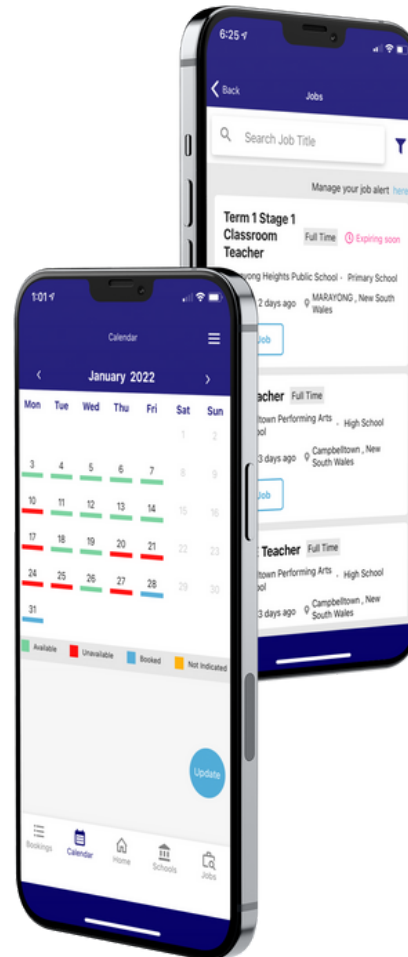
6:25

Back

Jobs

Search Job Title

Manage your job alert here

Term 1 Stage 1 Classroom Teacher

Full Time

Expiring soon

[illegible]yong Heights Public School - Primary School

2 days ago

MARAYONG , New South Wales

Job

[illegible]acher

Full Time

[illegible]town Performing Arts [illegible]ool - High School

3 days ago

Campbelltown , New South Wales

Job

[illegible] Teacher

Full Time

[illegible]town Performing Arts - High School

3 days ago

Campbelltown , New South Wales

1:01

Calendar

January 2022

| Mon | Tue | Wed | Thu | Fri | Sat | Sun |
|---|---|---|---|---|---|---|
| | | | | | 1 | 2 |
| 3 | 4 | 5 | 6 | 7 | 8 | 9 |
| 10 | 11 | 12 | 13 | 14 | 15 | 16 |
| 17 | 18 | 19 | 20 | 21 | 22 | 23 |
| 24 | 25 | 26 | 27 | 28 | 29 | 30 |
| 31 | | | | | | |

Available

Unavailable

Booked

Not Indicated

Update

Bookings

Calendar

Home

Schools

Jobs